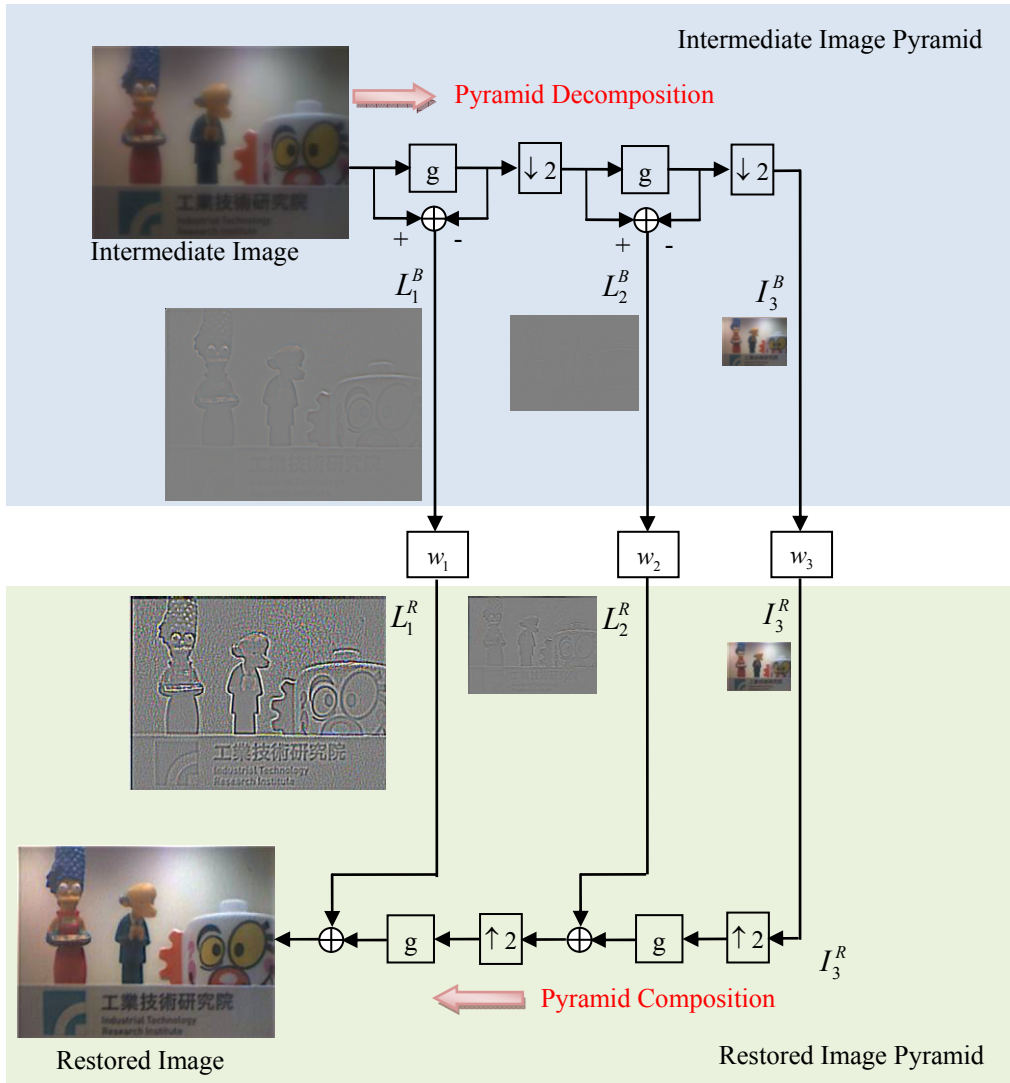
Intermediate Image Pyramid

Pyramid Decomposition

工業技術研究院
Industrial Technology Research Institute

Intermediate Image

g

$\downarrow 2$

g

$\downarrow 2$

+ -

+ -

$L_1^B$

$L_2^B$

$I_3^B$

$w_1$

$w_2$

$w_3$

$L_1^R$

$L_2^R$

$I_3^R$

工業技術研究院
Industrial Technology Research Institute

工業技術研究院
Industrial Technology Research Institute

g

$\uparrow 2$

g

$\uparrow 2$

$I_3^R$

Pyramid Composition

Restored Image

Restored Image Pyramid